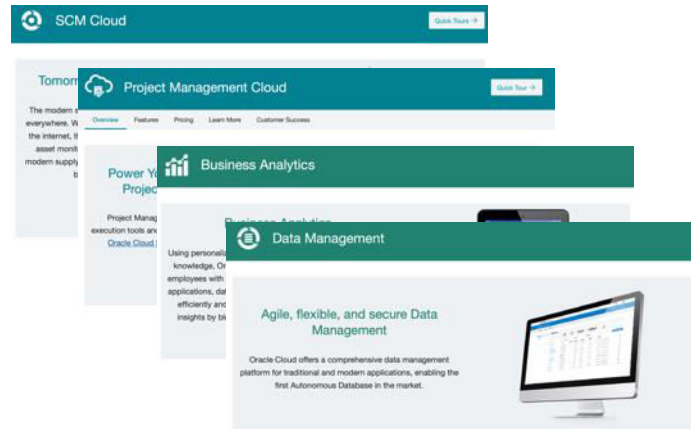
SCM Cloud

Quick Tours →

Tomorro

The modern s everywhere. W the internet, th asset monit modern supply b

Project Management Cloud

Quick Tour →

Overview Features Pricing Learn More Customer Success

Power Yo Projec

Project Manag execution tools an Oracle Cloud

Business Analytics

Business Analytics

Using personaliz knowledge, Or employees with applications, dat efficiently and insights by bl

Data Management

Agile, flexible, and secure Data Management

Oracle Cloud offers a comprehensive data management platform for traditional and modern applications, enabling the first Autonomous Database in the market.